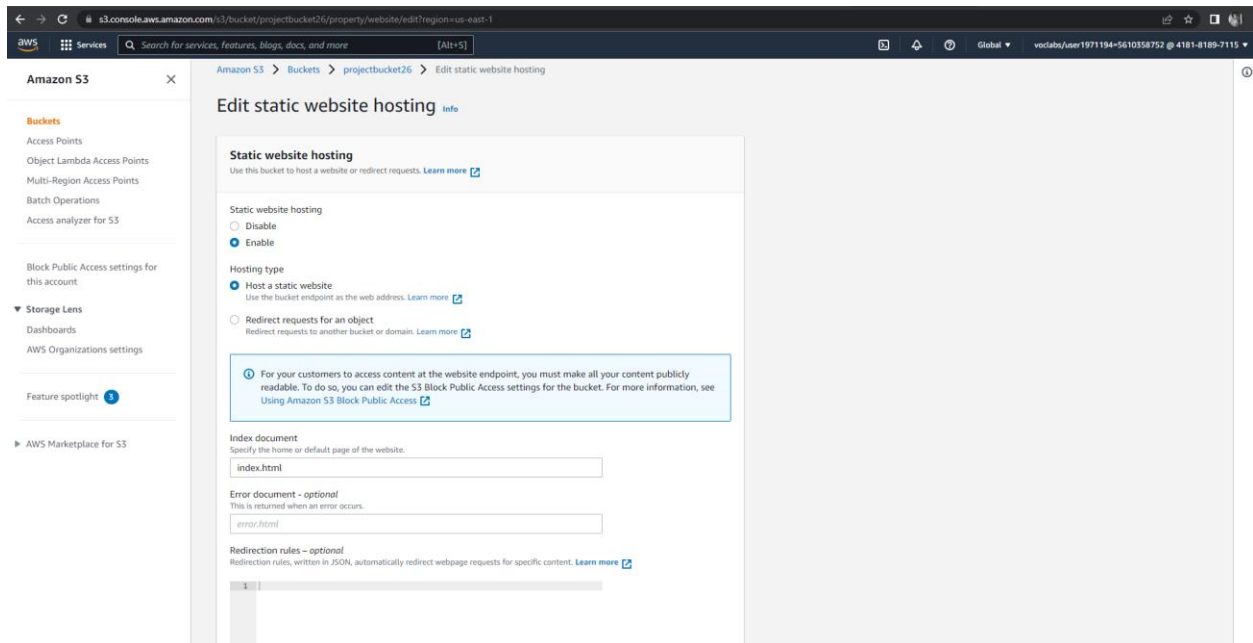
s3.console.aws.amazon.com/s3/bucket/projectbucket26/property/website/edit?region=us-east-1

aws Services Search for services, features, blogs, docs, and more [Alt+S] Global ▾ voclabs/user1971194=5610358752 @ 4181-8189-7115 ▾

Amazon S3 ×

Buckets
Access Points
Object Lambda Access Points
Multi-Region Access Points
Batch Operations
Access analyzer for S3

Block Public Access settings for this account

▼ Storage Lens
Dashboards
AWS Organizations settings

Feature spotlight 3

▶ AWS Marketplace for S3

Amazon S3 > Buckets > projectbucket26 > Edit static website hosting

Edit static website hosting Info

Static website hosting
Use this bucket to host a website or redirect requests. Learn more

Static website hosting
Disable
Enable

Hosting type
Host a static website
Use the bucket endpoint as the web address. Learn more
Redirect requests for an object
Redirect requests to another bucket or domain. Learn more

For your customers to access content at the website endpoint, you must make all your content publicly readable. To do so, you can edit the S3 Block Public Access settings for the bucket. For more information, see Using Amazon S3 Block Public Access

Index document
Specify the home or default page of the website.
index.html

Error document - optional
This is returned when an error occurs.
error.html

Redirection rules – optional
Redirection rules, written in JSON, automatically redirect webpage requests for specific content. Learn more

1